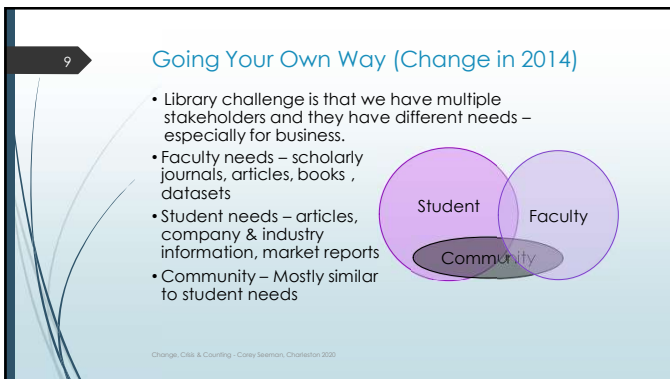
9

Going Your Own Way (Change in 2014)

• Library challenge is that we have multiple stakeholders and they have different needs – especially for business.

• Faculty needs – scholarly journals, articles, books , datasets

• Student needs – articles, company & industry information, market reports

• Community – Mostly similar to student needs

Student

Faculty

Community

Change, Crisis & Counting - Corey Seeman, Charleston 2020